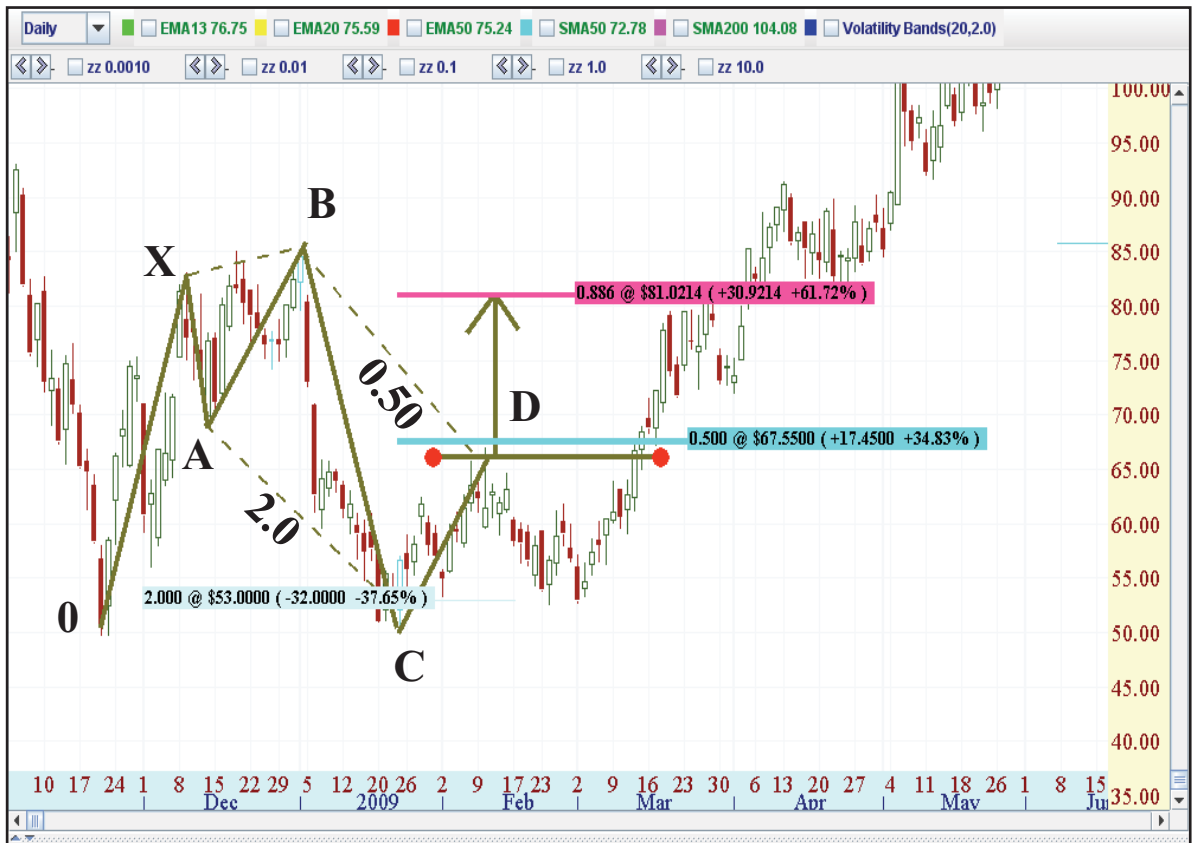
Daily
EMA13 76.75
EMA20 75.59
EMA50 75.24
SMA50 72.78
SMA200 104.08
Volatility Bands(20,2.0)

zz 0.0010
zz 0.01
zz 0.1
zz 1.0
zz 10.0

B
X
A
0
C
D
0.50
2.0

0.886 @ $81.0214 ( +30.9214 +61.72% )
0.500 @ $67.5500 ( +17.4500 +34.83% )
2.000 @ $53.0000 ( -32.0000 -37.65% )

100.00
95.00
90.00
85.00
80.00
75.00
70.00
65.00
60.00
55.00
50.00
45.00
40.00
35.00

10 17 24 1 8 15 22 29 5 12 20 26 2 9 17 23 2 9 16 23 30 6 13 20 27 4 11 18 26 1 8 15
Dec 2009 Feb Mar Apr May Ju